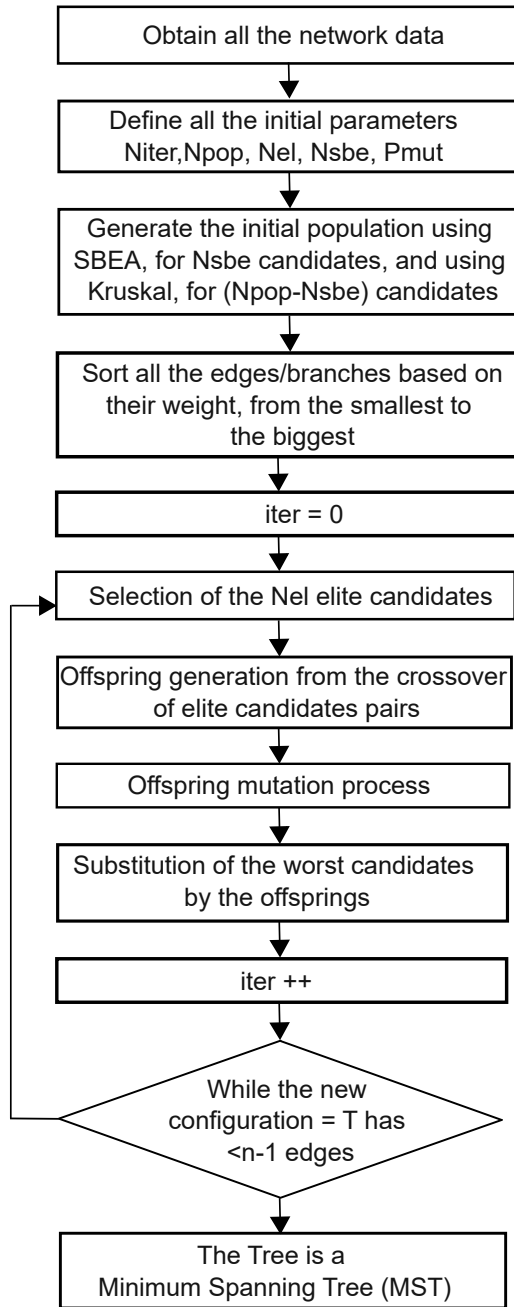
Obtain all the network data

Define all the initial parameters Niter,Npop, Nel, Nsbe, Pmut

Generate the initial population using SBEA, for Nsbe candidates, and using Kruskal, for (Npop-Nsbe) candidates

Sort all the edges/branches based on their weight, from the smallest to the biggest

iter = 0

Selection of the Nel elite candidates

Offspring generation from the crossover of elite candidates pairs

Offspring mutation process

Substitution of the worst candidates by the offsprings

iter ++

While the new configuration = T has <n-1 edges

The Tree is a Minimum Spanning Tree (MST)